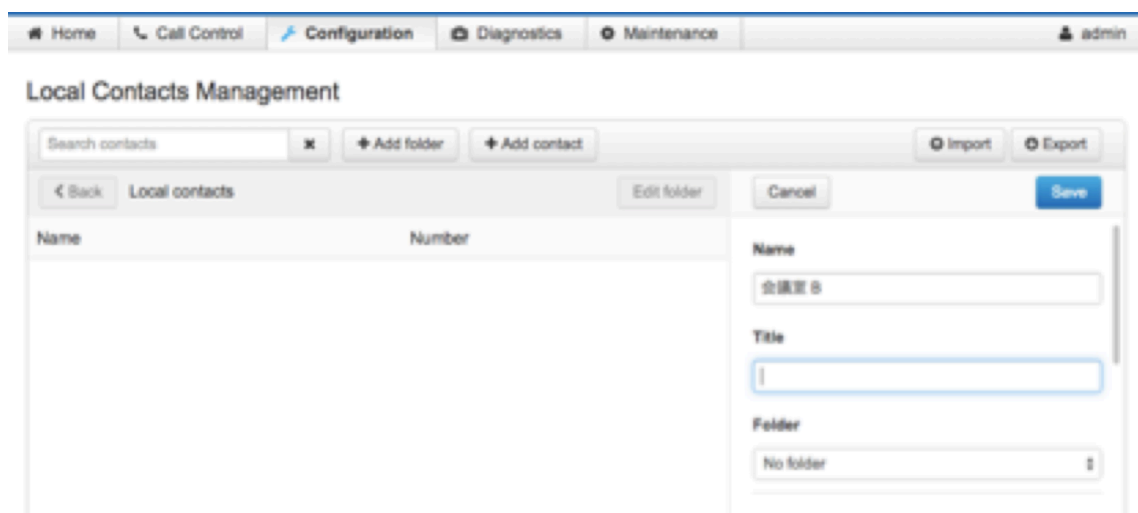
Home | Call Control | Configuration | Diagnostics | Maintenance | admin

Local Contacts Management

Search contacts
Add folder
Add contact
Import
Export

Back
Local contacts
Edit folder
Cancel
Save

Name
Number

Name
会議室 B

Title

Folder
No folder